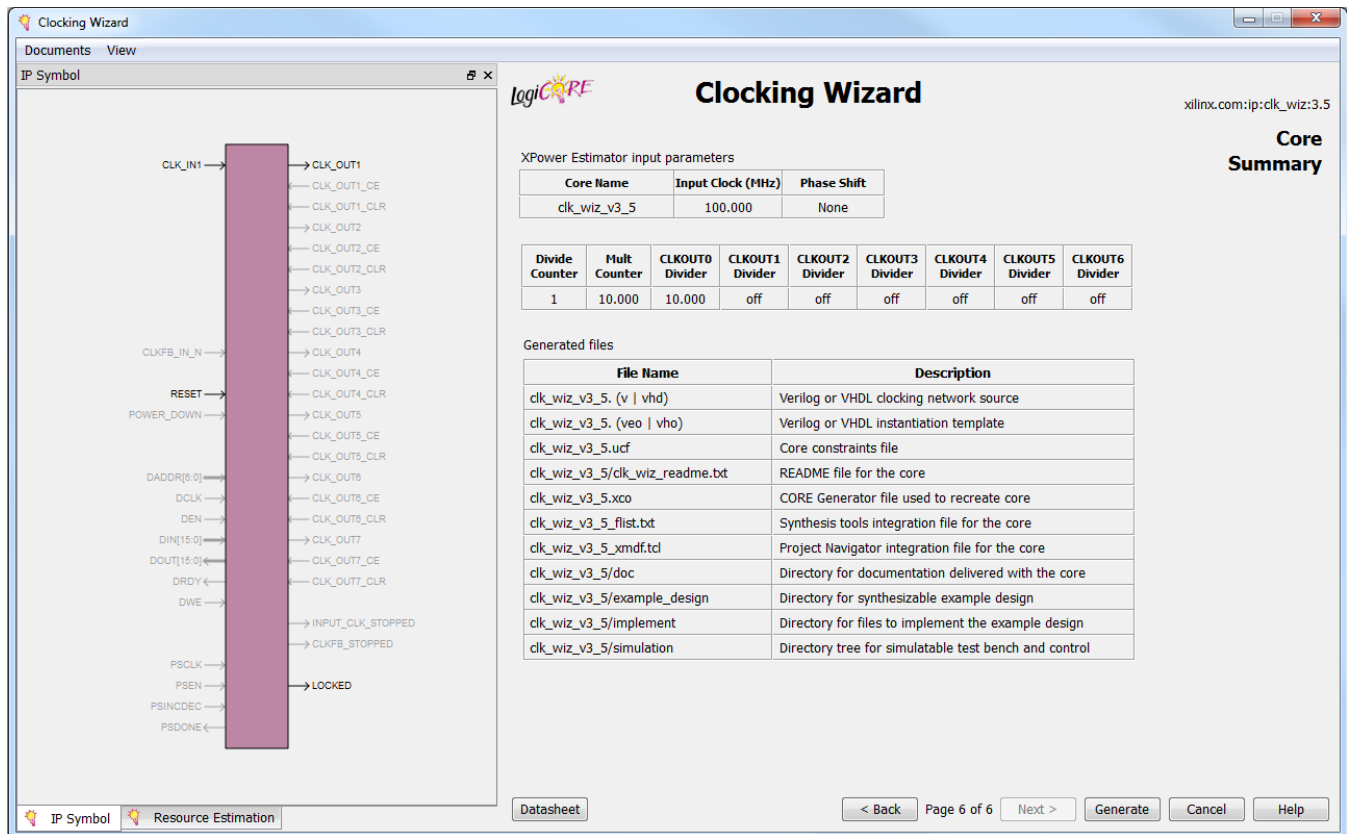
Clocking Wizard

Documents View

IP Symbol

CLK_IN1
CLKFB_IN_N
RESET
POWER_DOWN
DADDR[6:0]
DCLK
DEN
DIN[15:0]
DOUT[15:0]
DRDY
DWE
PSCLK
PSEN
PSINCDEC
PSDONE

CLK_OUT1
CLK_OUT1_CE
CLK_OUT1_CLR
CLK_OUT2
CLK_OUT2_CE
CLK_OUT2_CLR
CLK_OUT3
CLK_OUT3_CE
CLK_OUT3_CLR
CLK_OUT4
CLK_OUT4_CE
CLK_OUT4_CLR
CLK_OUT5
CLK_OUT5_CE
CLK_OUT5_CLR
CLK_OUT6
CLK_OUT6_CE
CLK_OUT6_CLR
CLK_OUT7
CLK_OUT7_CE
CLK_OUT7_CLR
INPUT_CLK_STOPPED
CLKFB_STOPPED
LOCKED

IP Symbol  Resource Estimation

LogiCORE

Clocking Wizard

xilinx.com:ip:clk_wiz:3.5

Core Summary

XPower Estimator input parameters

| Core Name | Input Clock (MHz) | Phase Shift |
|---|---|---|
| clk_wiz_v3_5 | 100.000 | None |

| Divide Counter | Mult Counter | CLKOUT0 Divider | CLKOUT1 Divider | CLKOUT2 Divider | CLKOUT3 Divider | CLKOUT4 Divider | CLKOUT5 Divider | CLKOUT6 Divider |
|---|---|---|---|---|---|---|---|---|
| 1 | 10.000 | 10.000 | off | off | off | off | off | off |

Generated files

| File Name | Description |
|---|---|
| clk_wiz_v3_5. (v \| vhd) | Verilog or VHDL clocking network source |
| clk_wiz_v3_5. (veo \| vho) | Verilog or VHDL instantiation template |
| clk_wiz_v3_5.ucf | Core constraints file |
| clk_wiz_v3_5/clk_wiz_readme.txt | README file for the core |
| clk_wiz_v3_5.xco | CORE Generator file used to recreate core |
| clk_wiz_v3_5_flist.txt | Synthesis tools integration file for the core |
| clk_wiz_v3_5_xmdf.tcl | Project Navigator integration file for the core |
| clk_wiz_v3_5/doc | Directory for documentation delivered with the core |
| clk_wiz_v3_5/example_design | Directory for synthesizable example design |
| clk_wiz_v3_5/implement | Directory for files to implement the example design |
| clk_wiz_v3_5/simulation | Directory tree for simulatable test bench and control |

Datasheet

< Back  Page 6 of 6  Next >  Generate  Cancel  Help